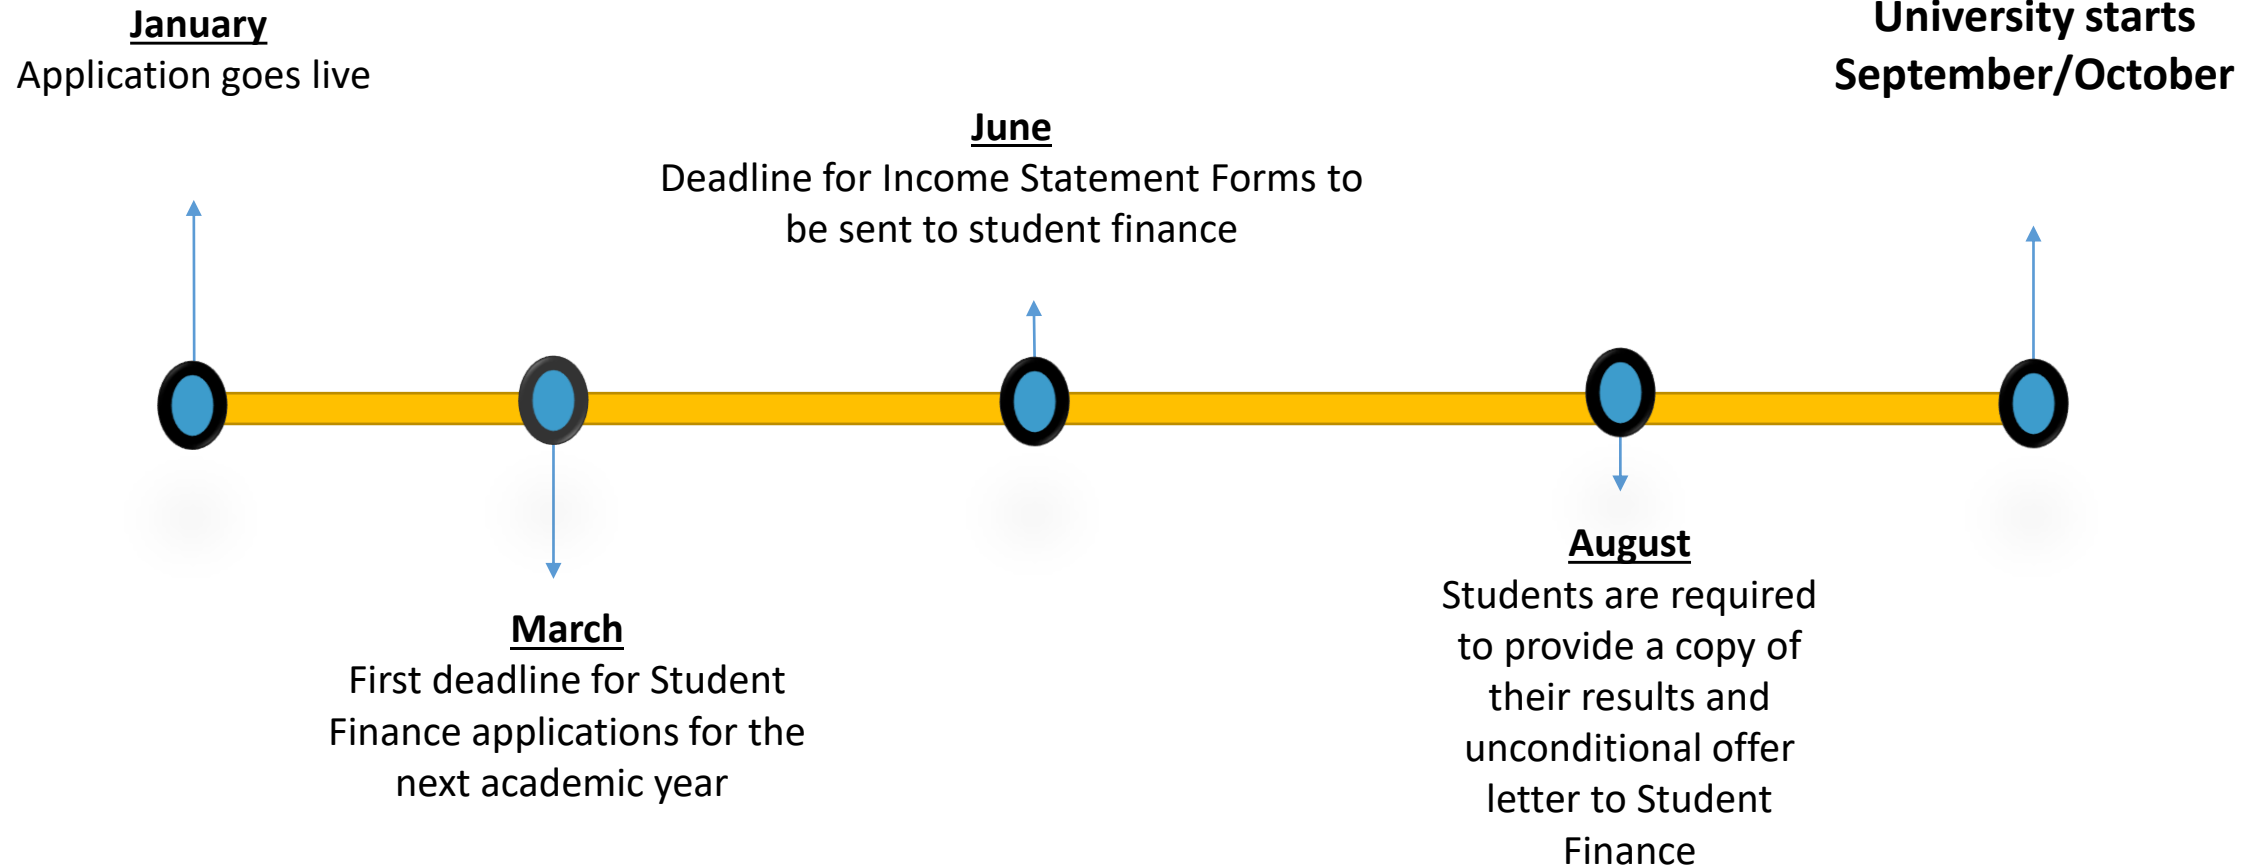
January
Application goes live

University starts
September/October

June
Deadline for Income Statement Forms to be sent to student finance

March
First deadline for Student Finance applications for the next academic year

August
Students are required to provide a copy of their results and unconditional offer letter to Student Finance